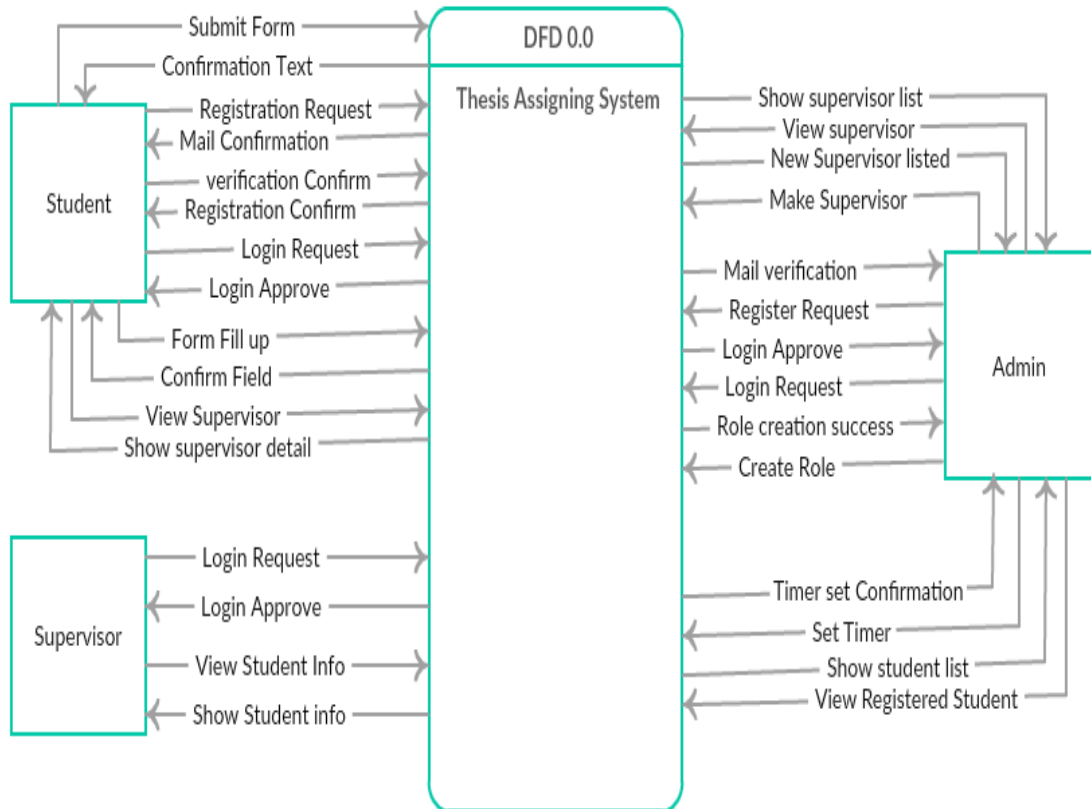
DFD 0.0

Thesis Assigning System

Student

Submit Form
Confirmation Text
Registration Request
Mail Confirmation
verification Confirm
Registration Confirm
Login Request
Login Approve
Form Fill up
Confirm Field
View Supervisor
Show supervisor detail

Supervisor

Login Request
Login Approve
View Student Info
Show Student info

Admin

Show supervisor list
View supervisor
New Supervisor listed
Make Supervisor
Mail verification
Register Request
Login Approve
Login Request
Role creation success
Create Role
Timer set Confirmation
Set Timer
Show student list
View Registered Student